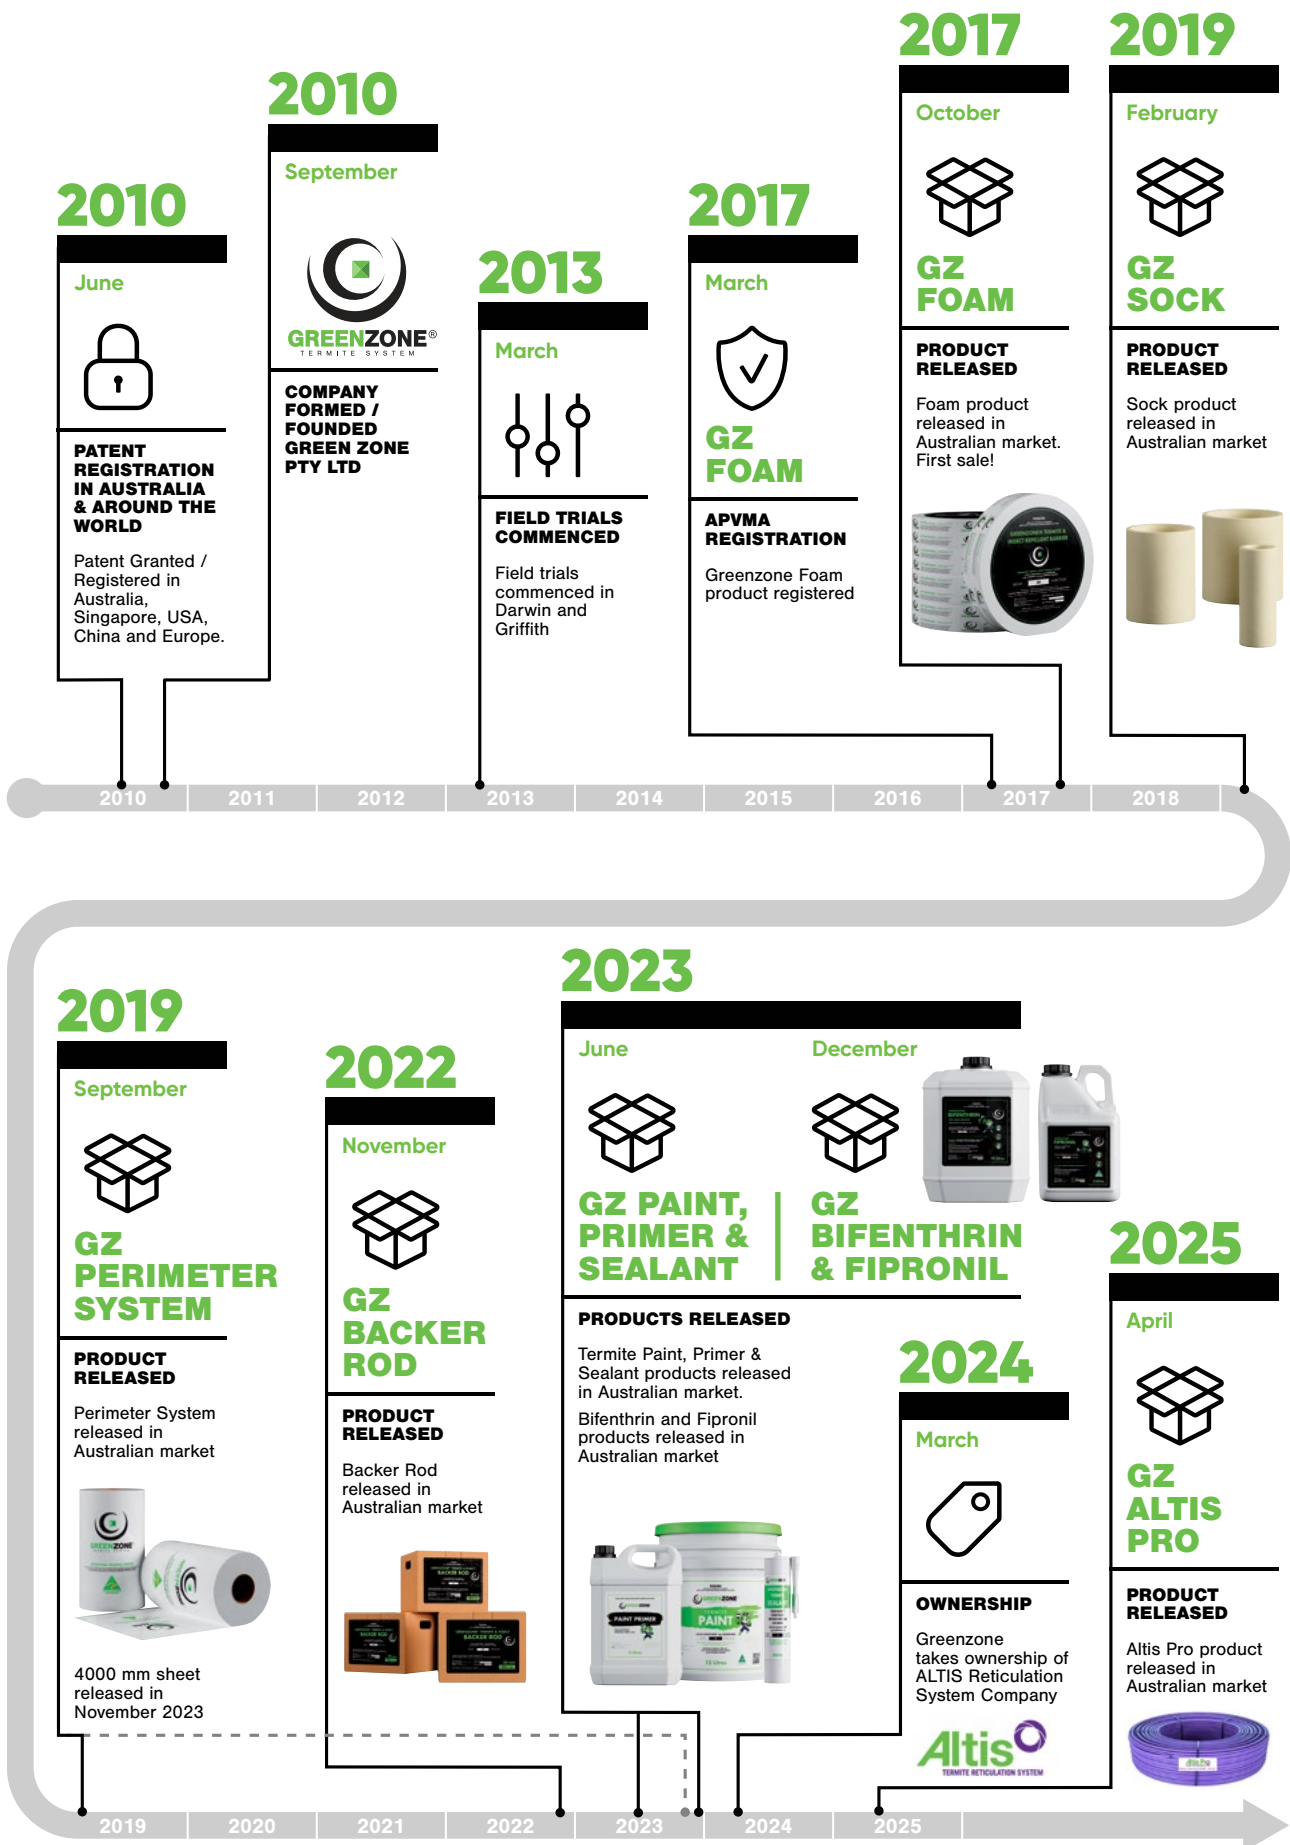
2010

June

PATENT REGISTRATION IN AUSTRALIA & AROUND THE WORLD

Patent Granted / Registered in Australia, Singapore, USA, China and Europe.

2010

September

GREENZONE®
TERMITE SYSTEM

COMPANY FORMED / FOUNDED GREEN ZONE PTY LTD

2013

March

FIELD TRIALS COMMENCED

Field trials commenced in Darwin and Griffith

2017

March

GZ FOAM

APVMA REGISTRATION

Greenzone Foam product registered

2017

October

GZ FOAM

PRODUCT RELEASED

Foam product released in Australian market. First sale!

2019

February

GZ SOCK

PRODUCT RELEASED

Sock product released in Australian market

2010 2011 2012 2013 2014 2015 2016 2017 2018

2019

September

GZ PERIMETER SYSTEM

PRODUCT RELEASED

Perimeter System released in Australian market

4000 mm sheet released in November 2023

2022

November

GZ BACKER ROD

PRODUCT RELEASED

Backer Rod released in Australian market

2023

June

GZ PAINT, PRIMER & SEALANT

December

GZ BIFENTHRIN & FIPRONIL

PRODUCTS RELEASED

Termite Paint, Primer & Sealant products released in Australian market.

Bifenthrin and Fipronil products released in Australian market

2024

March

OWNERSHIP

Greenzone takes ownership of ALTIS Reticulation System Company

Altis
TERMITE RETICULATION SYSTEM

2025

April

GZ ALTIS PRO

PRODUCT RELEASED

Altis Pro product released in Australian market

2019 2020 2021 2022 2023 2024 2025